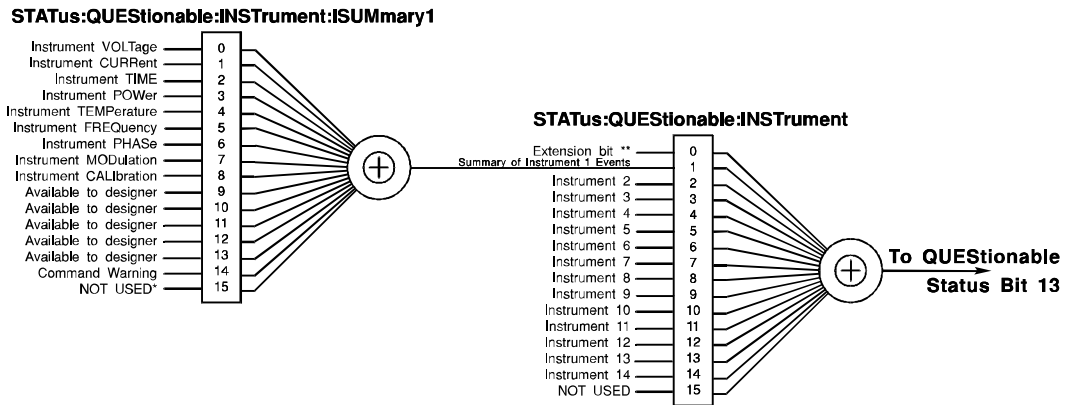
STATus:QUEStionable:INSTrument:ISUMmary1

| Label | Bit |
|---|---|
| Instrument VOLTage | 0 |
| Instrument CURRent | 1 |
| Instrument TIME | 2 |
| Instrument POWer | 3 |
| Instrument TEMPerature | 4 |
| Instrument FREQuency | 5 |
| Instrument PHASe | 6 |
| Instrument MODulation | 7 |
| Instrument CALIbration | 8 |
| Available to designer | 9 |
| Available to designer | 10 |
| Available to designer | 11 |
| Available to designer | 12 |
| Available to designer | 13 |
| Command Warning | 14 |
| NOT USED* | 15 |

$\oplus$

STATus:QUEStionable:INSTrument

| Label | Bit |
|---|---|
| Extension bit ** | 0 |
| Summary of Instrument 1 Events | 1 |
| Instrument 2 | 2 |
| Instrument 3 | 3 |
| Instrument 4 | 4 |
| Instrument 5 | 5 |
| Instrument 6 | 6 |
| Instrument 7 | 7 |
| Instrument 8 | 8 |
| Instrument 9 | 9 |
| Instrument 10 | 10 |
| Instrument 11 | 11 |
| Instrument 12 | 12 |
| Instrument 13 | 13 |
| Instrument 14 | 14 |
| NOT USED | 15 |

$\oplus$

To QUEStionable Status Bit 13